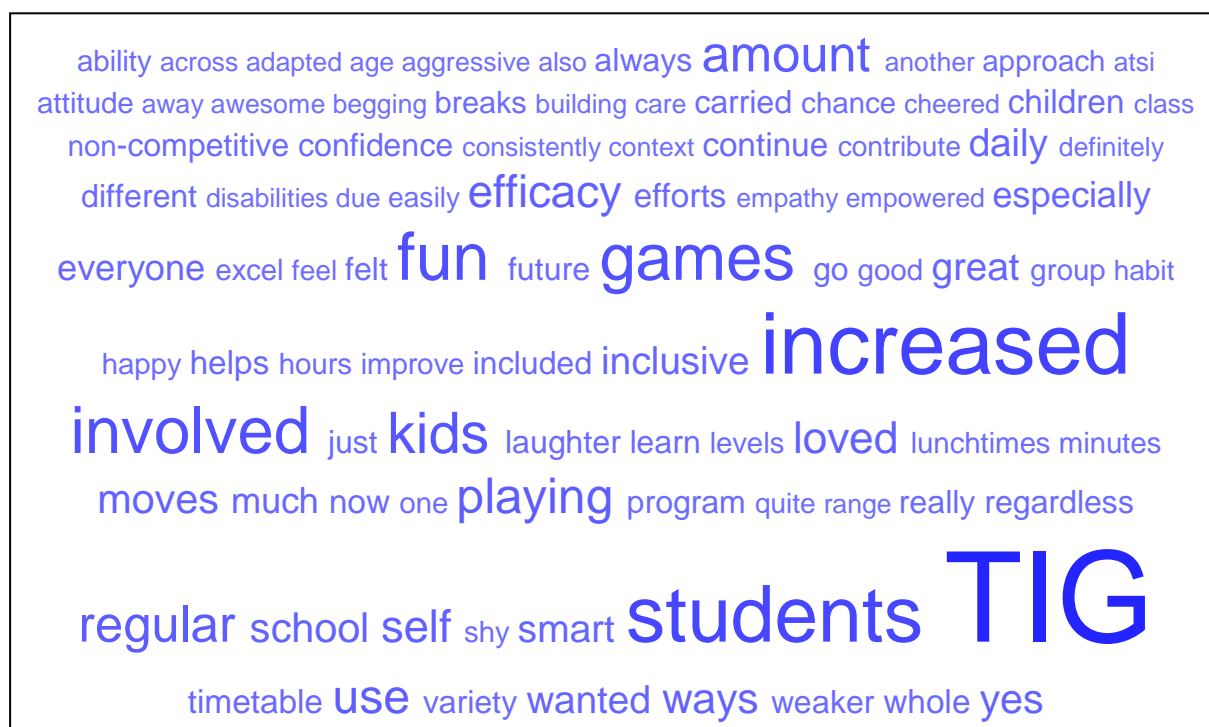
ability across adapted age aggressive also always amount another approach atsi attitude away awesome begging breaks building care carried chance cheered children class non-competitive confidence consistently context continue contribute daily definitely different disabilities due easily efficacy efforts empathy empowered especially everyone excel feel felt fun future games go good great group habit happy helps hours improve included inclusive increased involved just kids laughter learn levels loved lunchtimes minutes moves much now one playing program quite range really regardless regular school self shy smart students TIG timetable use variety wanted ways weaker whole yes